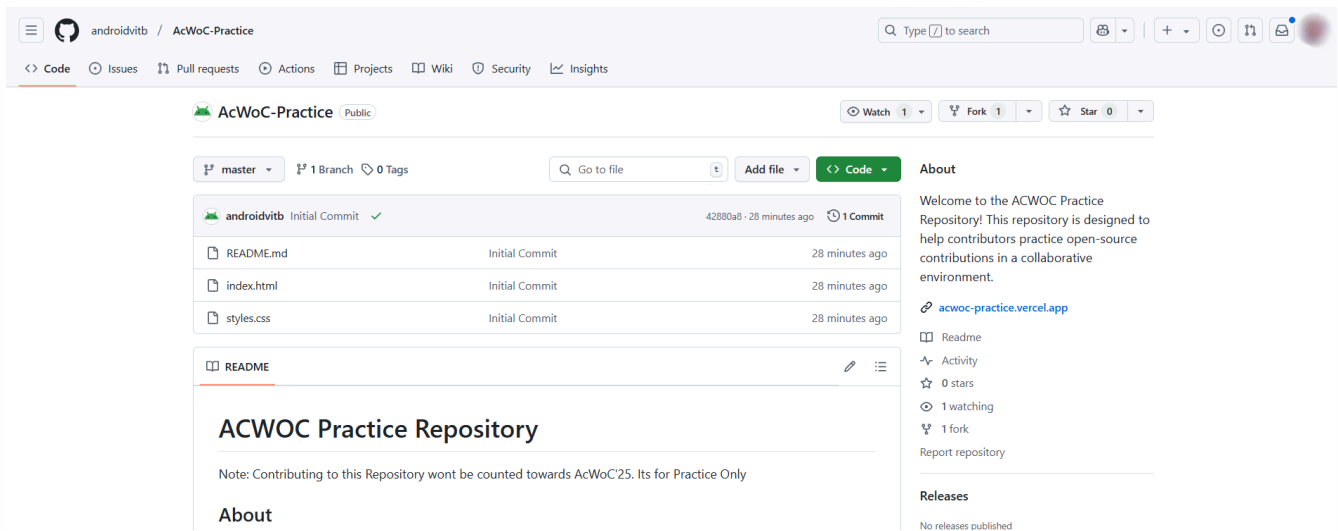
androidvitb / AcWoC-Practice

Type / to search

Code Issues Pull requests Actions Projects Wiki Security Insights

AcWoC-Practice Public

Watch 1 Fork 1 Star 0

master 1 Branch 0 Tags

Go to file t Add file Code

androidvitb Initial Commit 42880a8 · 28 minutes ago 1 Commit

| README.md | Initial Commit | 28 minutes ago |
|---|---|---|
| index.html | Initial Commit | 28 minutes ago |
| styles.css | Initial Commit | 28 minutes ago |

README

ACWOC Practice Repository

Note: Contributing to this Repository wont be counted towards AcWoC'25. Its for Practice Only

About

About

Welcome to the ACWOC Practice Repository! This repository is designed to help contributors practice open-source contributions in a collaborative environment.

acwoc-practice.vercel.app

Readme

Activity

0 stars

1 watching

1 fork

Report repository

Releases

No releases published